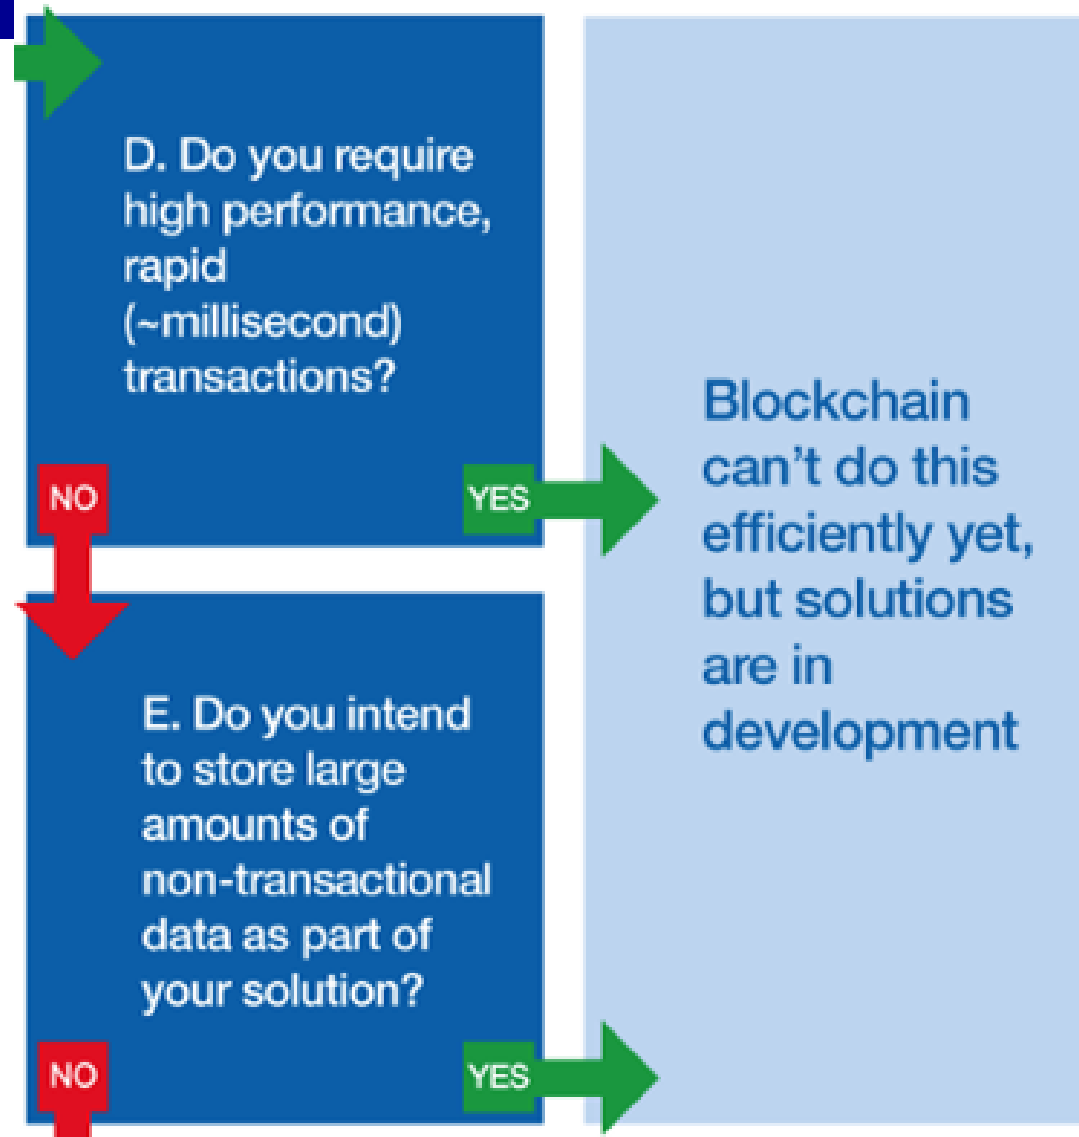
D. Do you require high performance, rapid (~millisecond) transactions?

NO

YES

Blockchain can’t do this efficiently yet, but solutions are in development

E. Do you intend to store large amounts of non-transactional data as part of your solution?

NO

YES